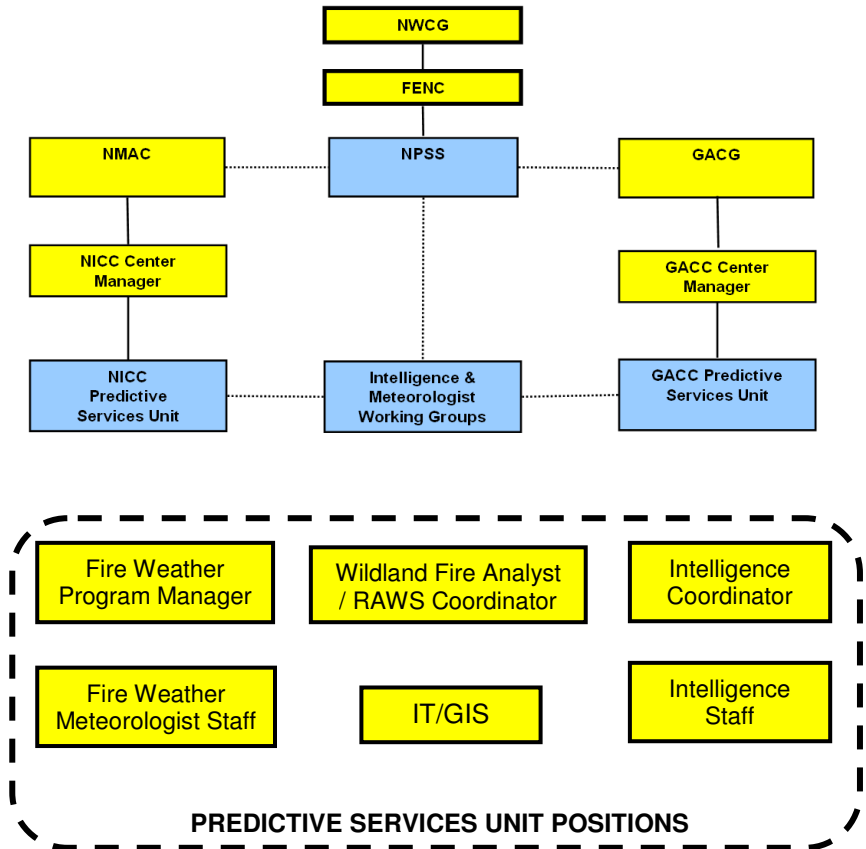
NWCG

FENC

NMAC

NPSS

GACG

NICC Center Manager

GACC Center Manager

NICC Predictive Services Unit

Intelligence & Meteorologist Working Groups

GACC Predictive Services Unit

Fire Weather Program Manager

Wildland Fire Analyst / RAWS Coordinator

Intelligence Coordinator

Fire Weather Meteorologist Staff

IT/GIS

Intelligence Staff

PREDICTIVE SERVICES UNIT POSITIONS